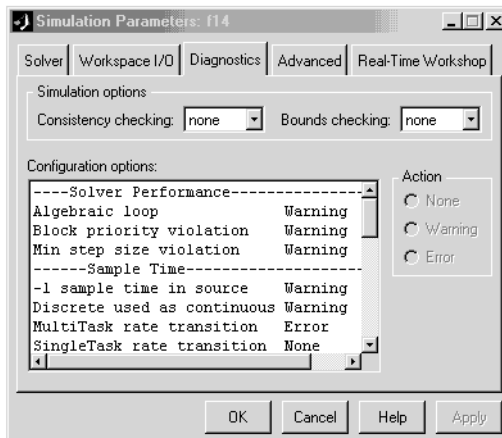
Simulation Parameters: f14

Solver | Workspace I/O | Diagnostics | Advanced | Real-Time Workshop

Simulation options

Consistency checking: none

Bounds checking: none

Configuration options:

----Solver Performance---------------

Algebraic loop Warning

Block priority violation Warning

Min step size violation Warning

------Sample Time--------------------

-1 sample time in source Warning

Discrete used as continuous Warning

MultiTask rate transition Error

SingleTask rate transition None

Action

None

Warning

Error

OK | Cancel | Help | Apply